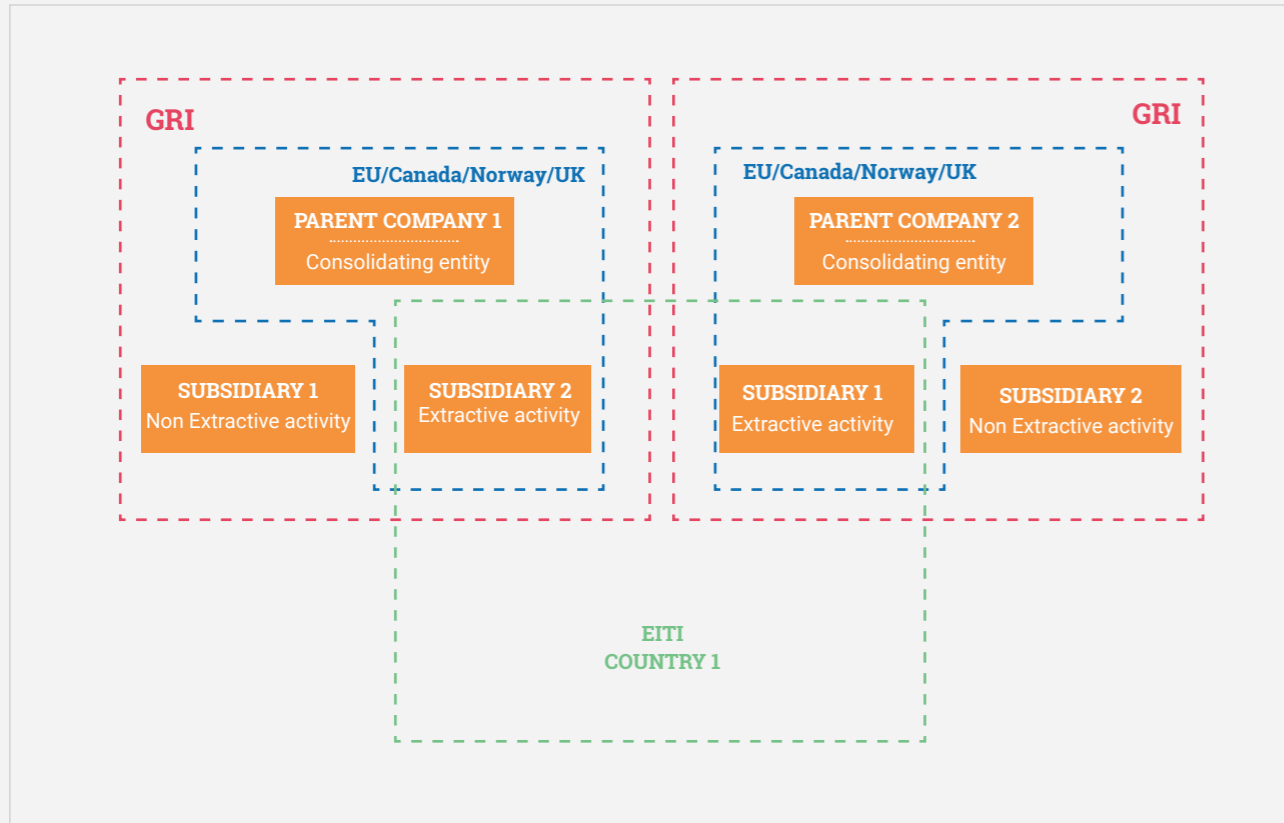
GRI

EU/Canada/Norway/UK

PARENT COMPANY 1
Consolidating entity

SUBSIDIARY 1
Non Extractive activity

SUBSIDIARY 2
Extractive activity

GRI

EU/Canada/Norway/UK

PARENT COMPANY 2
Consolidating entity

SUBSIDIARY 1
Extractive activity

SUBSIDIARY 2
Non Extractive activity

EITI
COUNTRY 1